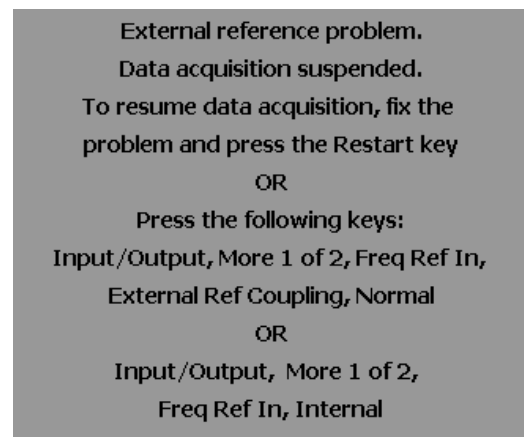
External reference problem.
Data acquisition suspended.
To resume data acquisition, fix the problem and press the Restart key
OR
Press the following keys:
Input/Output, More 1 of 2, Freq Ref In, External Ref Coupling, Normal
OR
Input/Output, More 1 of 2, Freq Ref In, Internal